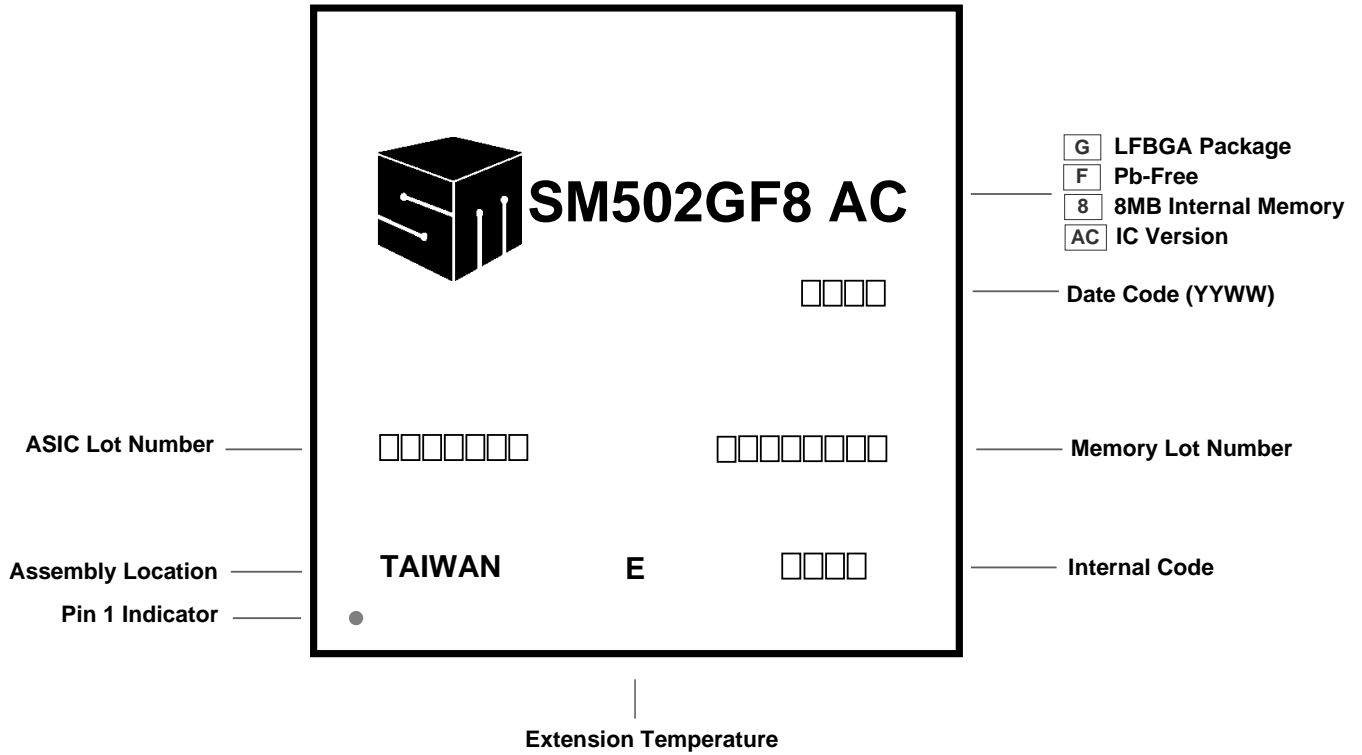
SM502GF8 AC

G LFBGA Package
F Pb-Free
8 8MB Internal Memory
AC IC Version

□□□□ Date Code (YYWW)

ASIC Lot Number □□□□□□□ □□□□□□□□ Memory Lot Number

Assembly Location TAIWAN E □□□□ Internal Code

Pin 1 Indicator

Extension Temperature